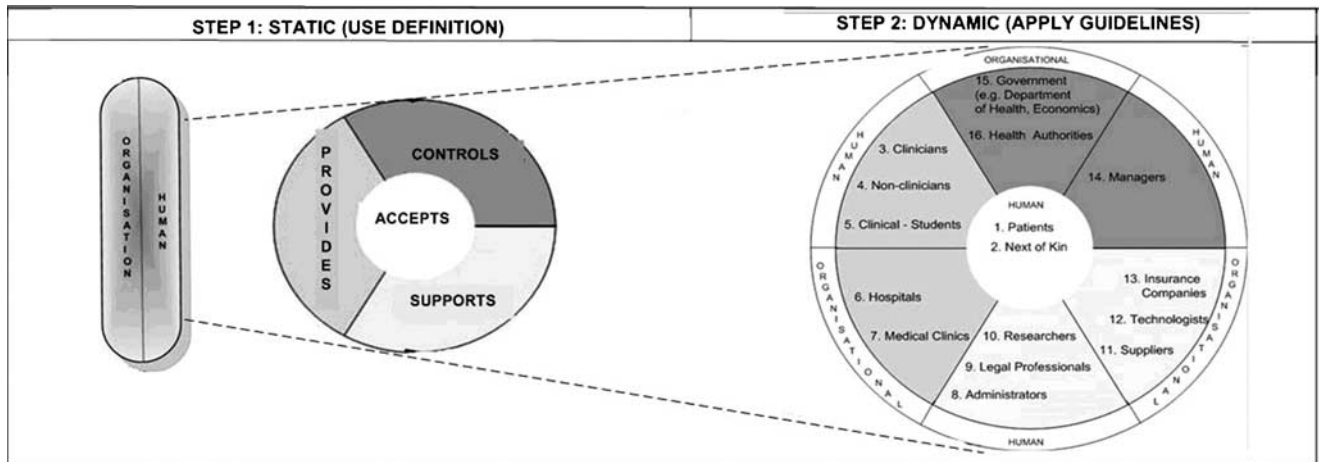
STEP 1: STATIC (USE DEFINITION)

STEP 2: DYNAMIC (APPLY GUIDELINES)

ORGANISATION

HUMAN

PROVIDES

CONTROLS

ACCEPTS

SUPPORTS

ORGANISATIONAL

15. Government (e.g. Department of Health, Economics)

16. Health Authorities

HUMAN

3. Clinicians

4. Non-clinicians

5. Clinical - Students

HUMAN

14. Managers

HUMAN

1. Patients

2. Next of Kin

ORGANISATIONAL

6. Hospitals

7. Medical Clinics

10. Researchers

9. Legal Professionals

8. Administrators

13. Insurance Companies

12. Technologists

11. Suppliers

ORGANISATIONAL

HUMAN